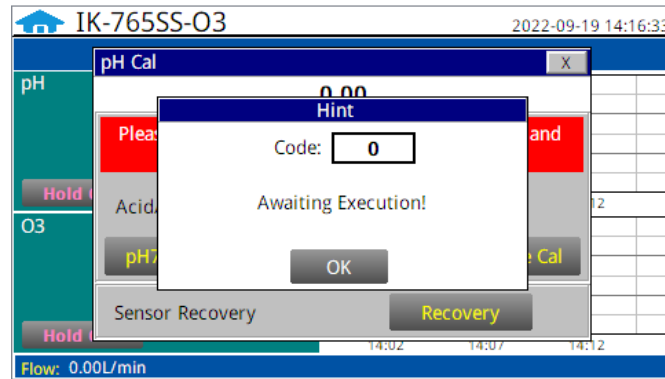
IK-765SS-O3

2022-09-19 14:16:3

pH Cal

X

pH

0.00

Pleas

and

Hold

Acid

12

O3

pH7

Cal

Hold

Hint

Code: 0

Awaiting Execution!

OK

Sensor Recovery

Recovery

14:02

14:07

14:12

Flow: 0.00L/min